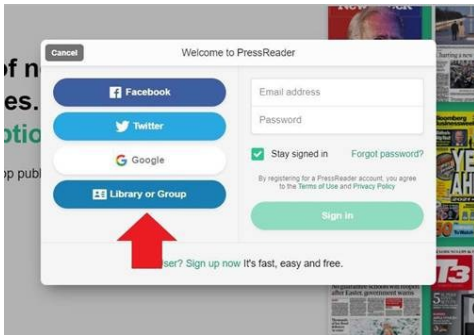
Cancel

Welcome to PressReader

Facebook

Twitter

Google

Library or Group

Email address

Password

Stay signed in

Forgot password?

By registering for a PressReader account, you agree to the Terms of Use and Privacy Policy

Sign in

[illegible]ser? Sign up now It's fast, easy and free.

of n
es.
otio
p publ

Bloomberg

T3